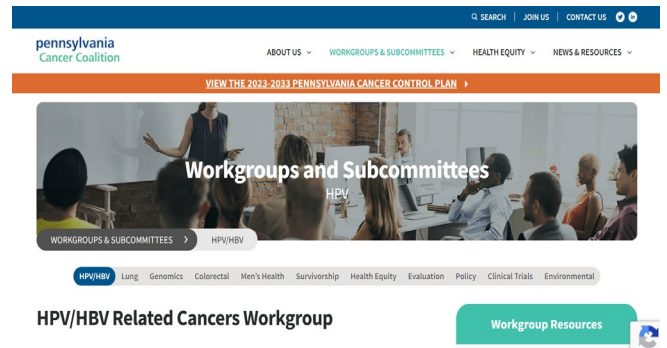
SEARCH | JOIN US | CONTACT US

pennsylvania
Cancer Coalition

ABOUT US
WORKGROUPS & SUBCOMMITTEES
HEALTH EQUITY
NEWS & RESOURCES

VIEW THE 2023-2033 PENNSYLVANIA CANCER CONTROL PLAN

Workgroups and Subcommittees
HPV

WORKGROUPS & SUBCOMMITTEES
HPV/HBV

HPV/HBV
Lung
Genomics
Colorectal
Men's Health
Survivorship
Health Equity
Evaluation
Policy
Clinical Trials
Environmental

HPV/HBV Related Cancers Workgroup

Workgroup Resources